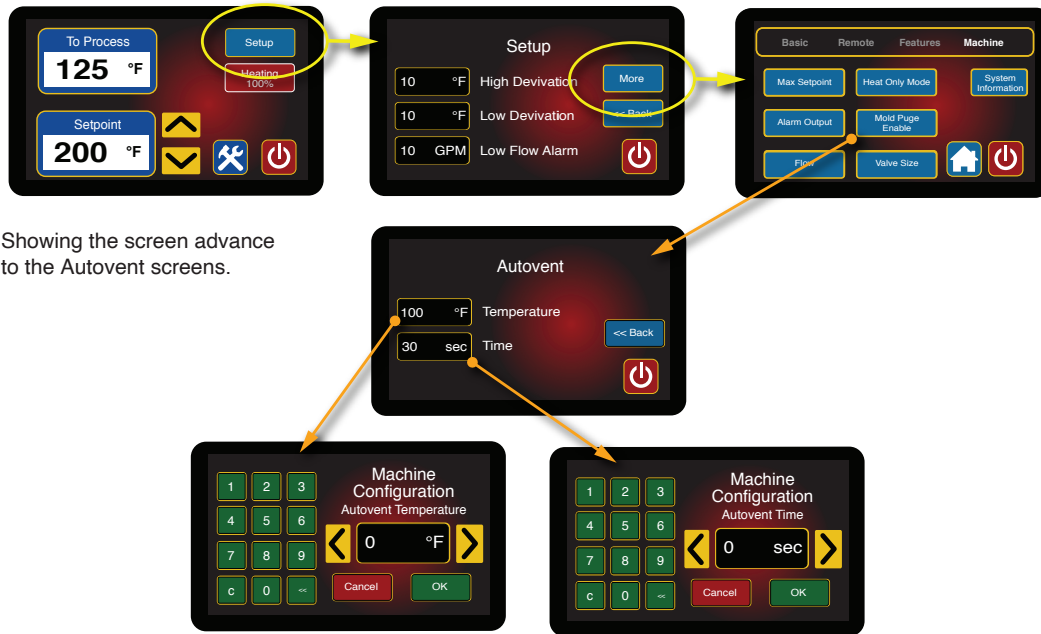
To Process
125 °F
Setup
Heating 100%
Setpoint
200 °F

Setup
10 °F High Devivation
10 °F Low Devivation
10 GPM Low Flow Alarm
More
<< Back

Basic Remote Features Machine
Max Setpoint
Heat Only Mode
System Information
Alarm Output
Mold Puge Enable
Flow
Valve Size

Showing the screen advance to the Autovent screens.

Autovent
100 °F Temperature
30 sec Time
<< Back

1 2 3
4 5 6
7 8 9
c 0 <<
Machine Configuration
Autovent Temperature
0 °F
Cancel
OK

1 2 3
4 5 6
7 8 9
c 0 <<
Machine Configuration
Autovent Time
0 sec
Cancel
OK